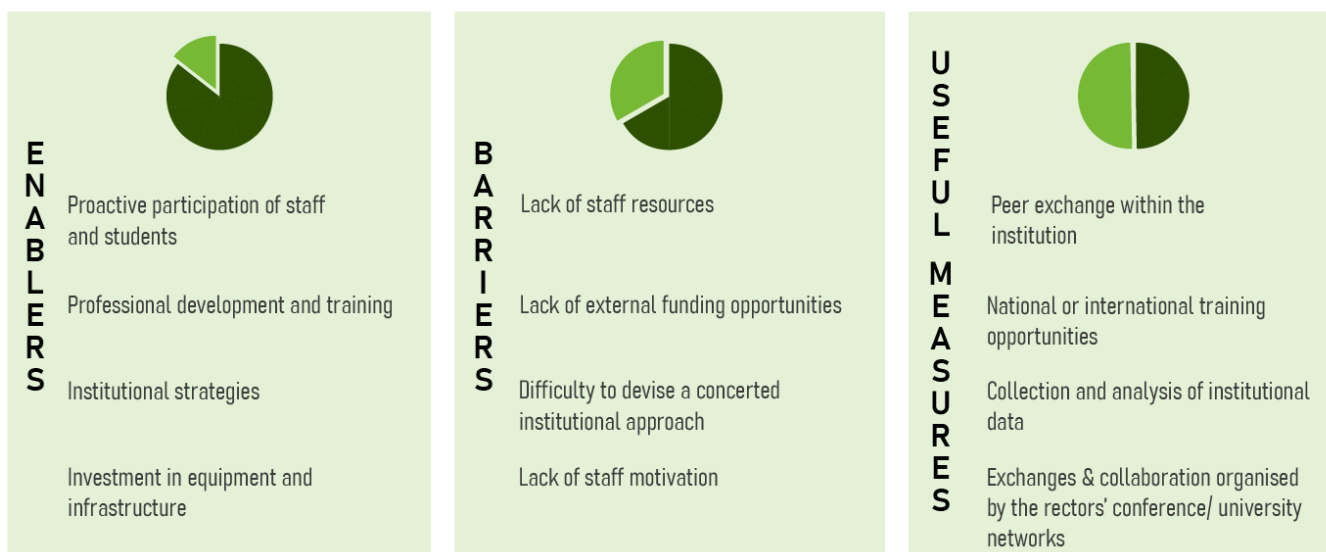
ENABLERS

Proactive participation of staff and students

Professional development and training

Institutional strategies

Investment in equipment and infrastructure

BARRIERS

Lack of staff resources

Lack of external funding opportunities

Difficulty to devise a concerted institutional approach

Lack of staff motivation

USEFUL MEASURES

Peer exchange within the institution

National or international training opportunities

Collection and analysis of institutional data

Exchanges & collaboration organised by the rectors' conference/ university networks